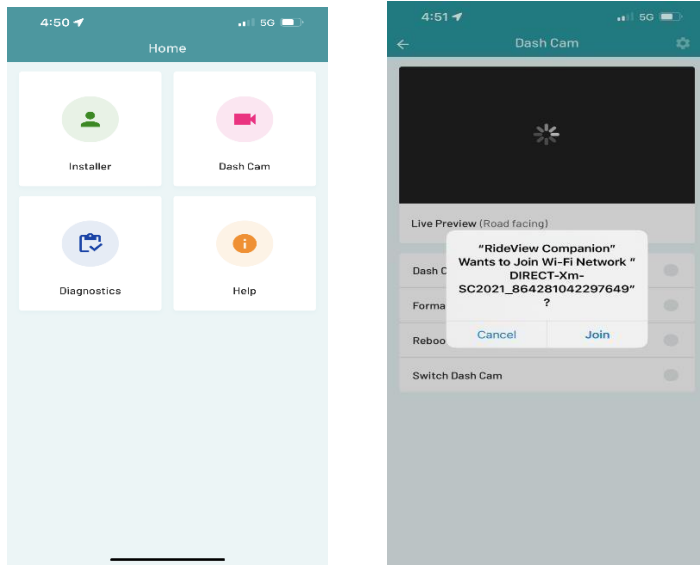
4:50 5G

Home

Installer

Dash Cam

Diagnostics

Help

4:51 5G

Dash Cam

Live Preview (Road facing)

Dash C

Forma

Reboo

Switch Dash Cam

"RideView Companion" Wants to Join Wi-Fi Network " DIRECT-Xm-SC2021_864281042297649" ?

Cancel

Join